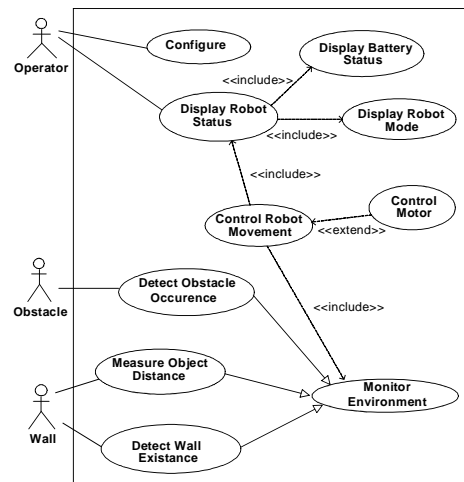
Operator

Configure

Display Battery Status

<<include>>

Display Robot Status

Display Robot Mode

<<include>>

<<include>>

Control Motor

Control Robot Movement

<<extend>>

Obstacle

Detect Obstacle Occurence

<<include>>

Measure Object Distance

Wall

Monitor Environment

Detect Wall Existance